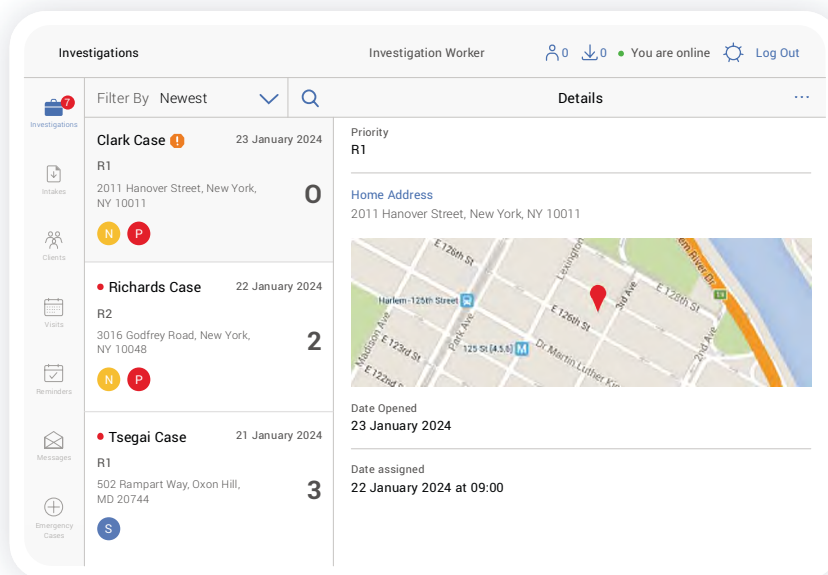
Investigations

Investigation Worker

0 0 You are online Log Out

7
Investigations

Intakes

Clients

Visits

Reminders

Messages

Emergency Cases

Filter By Newest

Details

Clark Case ! 23 January 2024
R1
2011 Hanover Street, New York, NY 10011
0
N P

Richards Case 22 January 2024
R2
3016 Godfrey Road, New York, NY 10048
2
N P

Tsegai Case 21 January 2024
R1
502 Rampart Way, Oxon Hill, MD 20744
3
S

Priority
R1

Home Address
2011 Hanover Street, New York, NY 10011

E 126th St
Harlem-125th Street
Lexington
E 128th St
3rd Ave
Madison Ave
Park Ave
E 126th St
125 St [4,5,6]
E 123rd St
Dr Martin Luther King
2nd Ave
E 123rd St
Harlem River Dr

Date Opened
23 January 2024

Date assigned
22 January 2024 at 09:00